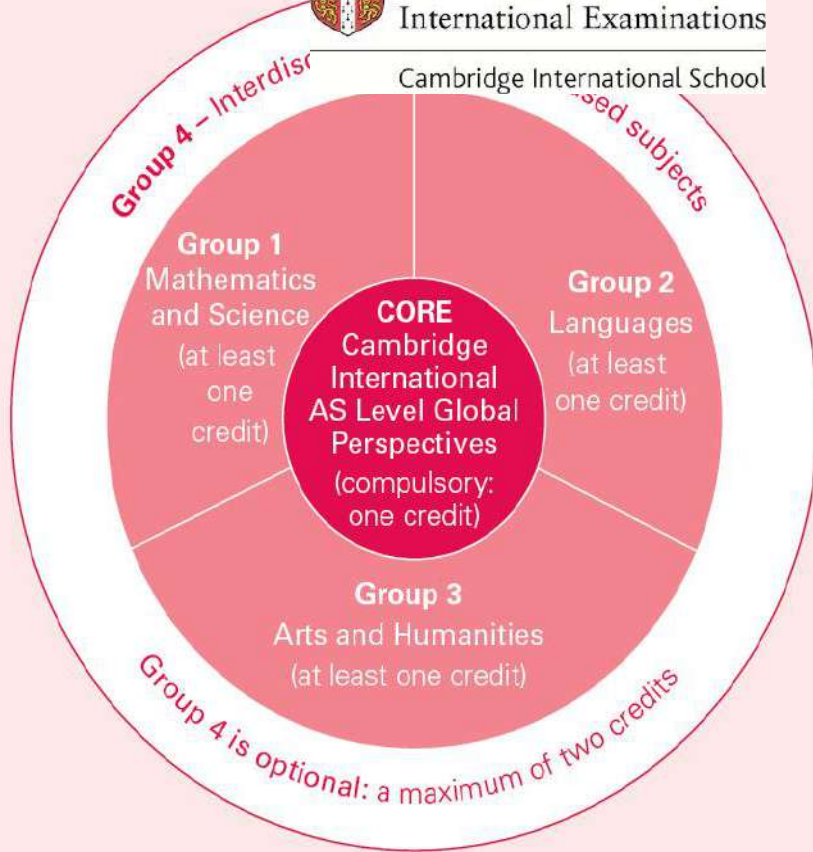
International Examinations

Cambridge International School

Group 4 – Interdisc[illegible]sed subjects

Group 1
Mathematics and Science
(at least one credit)

CORE
Cambridge International AS Level Global Perspectives
(compulsory: one credit)

Group 2
Languages
(at least one credit)

Group 3
Arts and Humanities
(at least one credit)

Group 4 is optional: a maximum of two credits